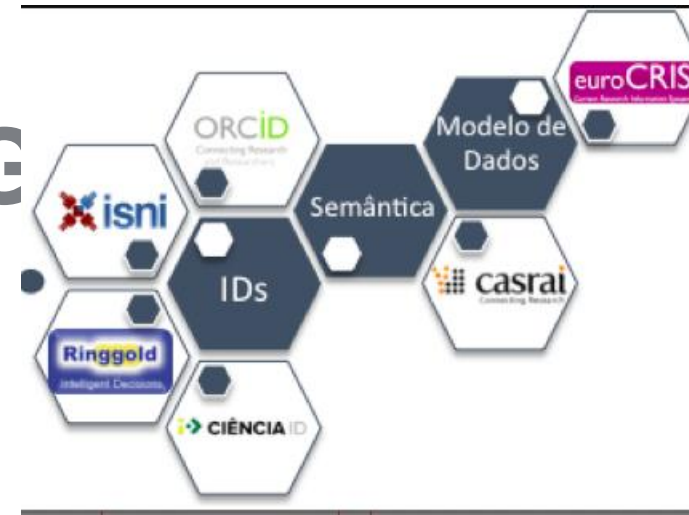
G

ORCID
Connecting Research and Researchers

isni

IDs

Semântica

Modelo de Dados

euroCRIS
Current Research Information Systems

casrai
Connecting Research

Ringgold
Intelligent Decisions

CIÊNCIA ID